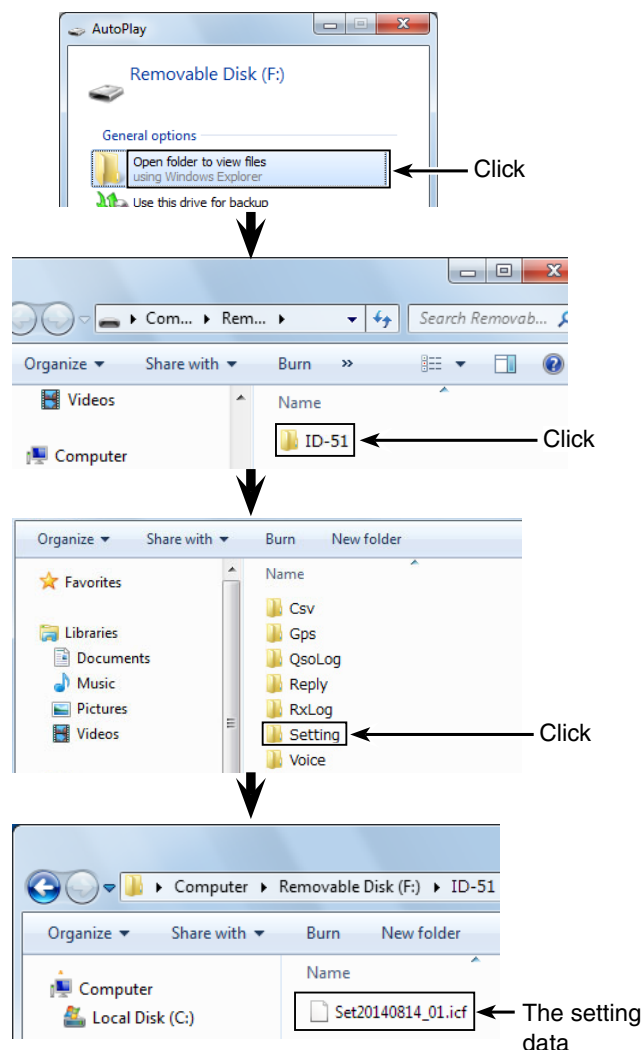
AutoPlay

Removable Disk (F:)

General options

Open folder to view files
using Windows Explorer

Click

Use this drive for backup

▸ Com... ▸ Rem... ▸

Search Removab...

Organize ▾ Share with ▾ Burn »

Videos

Name

Computer

ID-51

Click

Organize ▾ Share with ▾ Burn New folder

Favorites

Libraries

Documents

Music

Pictures

Videos

Name

Csv

Gps

QsoLog

Reply

RxLog

Setting

Click

Voice

▸ Computer ▸ Removable Disk (F:) ▸ ID-51

Organize ▾ Share with ▾ Burn New folder

Computer

Local Disk (C:)

Name

Set20140814_01.icf

The setting data